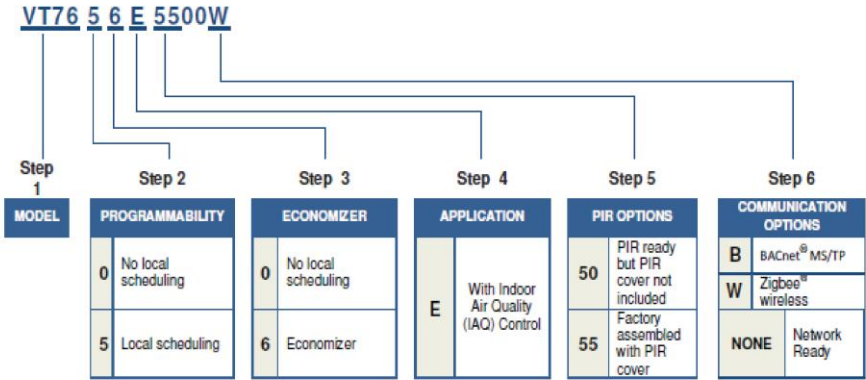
VT76 5 6 E 5500W

Step 1

MODEL

Step 2

PROGRAMMABILITY

| 0 | No local scheduling |
|---|---|
| 5 | Local scheduling |

Step 3

ECONOMIZER

| 0 | No local scheduling |
|---|---|
| 6 | Economizer |

Step 4

APPLICATION

| E | With Indoor Air Quality (IAQ) Control |
|---|---|

Step 5

PIR OPTIONS

| 50 | PIR ready but PIR cover not included |
|---|---|
| 55 | Factory assembled with PIR cover |

Step 6

COMMUNICATION OPTIONS

| B | BACnet® MS/TP |
|---|---|
| W | Zigbee® wireless |
| NONE | Network Ready |